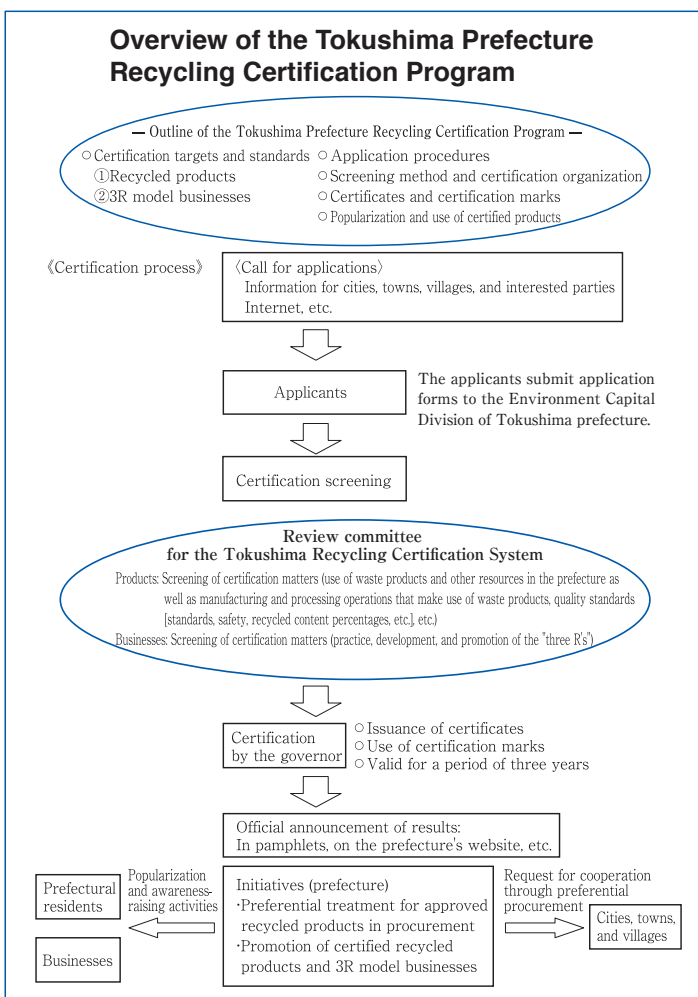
Overview of the Tokushima Prefecture Recycling Certification Program

— Outline of the Tokushima Prefecture Recycling Certification Program —
○Certification targets and standards
①Recycled products
②3R model businesses
○Application procedures
○Screening method and certification organization
○Certificates and certification marks
○Popularization and use of certified products

《Certification process》
〈Call for applications〉
Information for cities, towns, villages, and interested parties
Internet, etc.

Applicants

The applicants submit application forms to the Environment Capital Division of Tokushima prefecture.

Certification screening

Review committee for the Tokushima Recycling Certification System
Products: Screening of certification matters (use of waste products and other resources in the prefecture as well as manufacturing and processing operations that make use of waste products, quality standards [standards, safety, recycled content percentages, etc.], etc.)
Businesses: Screening of certification matters (practice, development, and promotion of the "three R's")

Certification by the governor
○Issuance of certificates
○Use of certification marks
○Valid for a period of three years

Official announcement of results:
In pamphlets, on the prefecture's website, etc.

Prefectural residents

Businesses

Popularization and awareness-raising activities

Initiatives (prefecture)
·Preferential treatment for approved recycled products in procurement
·Promotion of certified recycled products and 3R model businesses

Request for cooperation through preferential procurement

Cities, towns, and villages